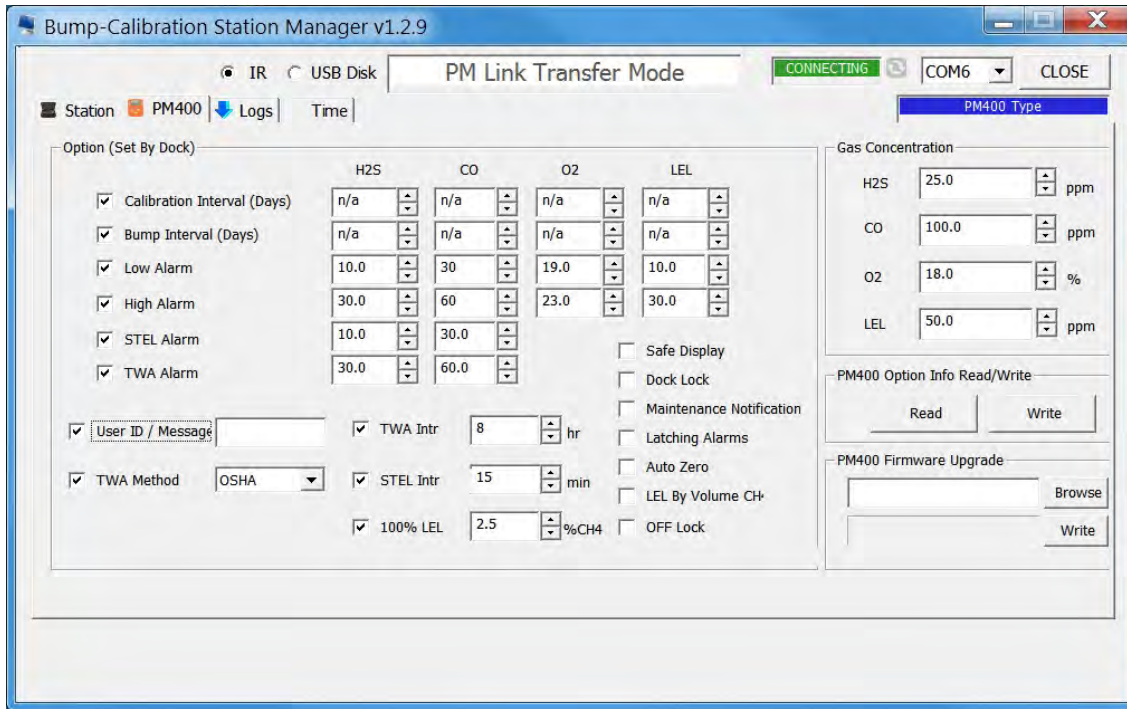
Bump-Calibration Station Manager v1.2.9

IR USB Disk PM Link Transfer Mode CONNECTING COM6 CLOSE

Station PM400 Logs Time

PM400 Type

Option (Set By Dock)

| | H2S | CO | O2 | LEL |
|---|---|---|---|---|
| Calibration Interval (Days) | n/a | n/a | n/a | n/a |
| Bump Interval (Days) | n/a | n/a | n/a | n/a |
| Low Alarm | 10.0 | 30 | 19.0 | 10.0 |
| High Alarm | 30.0 | 60 | 23.0 | 30.0 |
| STEL Alarm | 10.0 | 30.0 | | |
| TWA Alarm | 30.0 | 60.0 | | |

Safe Display
Dock Lock
Maintenance Notification
Latching Alarms
Auto Zero
LEL By Volume CH
OFF Lock

User ID / Message

TWA Method OSHA

TWA Intr 8 hr

STEL Intr 15 min

100% LEL 2.5 %CH4

Gas Concentration

H2S 25.0 ppm

CO 100.0 ppm

O2 18.0 %

LEL 50.0 ppm

PM400 Option Info Read/Write

Read Write

PM400 Firmware Upgrade

Browse

Write